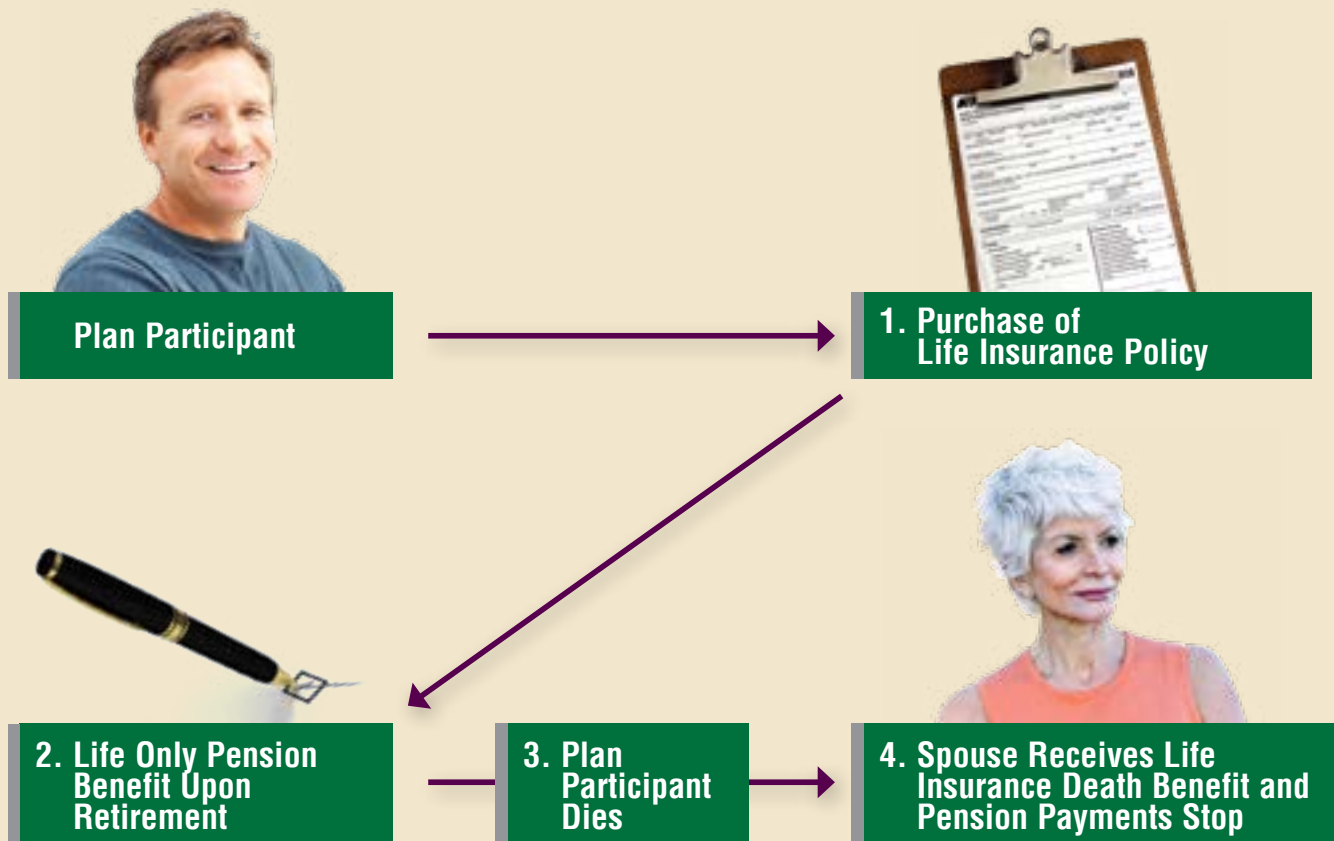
Plan Participant

1. Purchase of Life Insurance Policy

2. Life Only Pension Benefit Upon Retirement

3. Plan Participant Dies

4. Spouse Receives Life Insurance Death Benefit and Pension Payments Stop